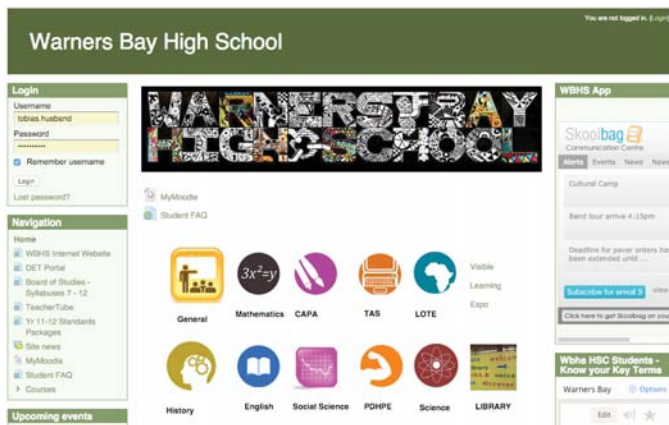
You are not logged in. (Login)

Warners Bay High School

Login
Username
tobias husband
Password
••••••••••
Remember username
Login
Lost password?

Navigation
Home
WBHS Internet Website
DET Portal
Board of Studies - Syllabuses 7 - 12
TeacherTube
Yr 11-12 Standards Packages
Site news
MyMoodle
Student FAQ
Courses

Upcoming events

WARNERS BAY HIGH SCHOOL

MyMoodle
Student FAQ

General
$3x^2=y$
Mathematics
CAPA
TAS
LOTE
Visible Learning Expo
History
English
Social Science
PDHPE
Science
LIBRARY

WBHS App
Skoolbag
Communication Centre
Alerts Events News News
Cultural Camp
Band tour arrive 4:11pm
Deadline for paver orders has been extended until ...
Subscribe for email 3 view
Click here to get Skoolbag on you

Wbhs HSC Students - Know your Key Terms
Warners Bay Options
Edit